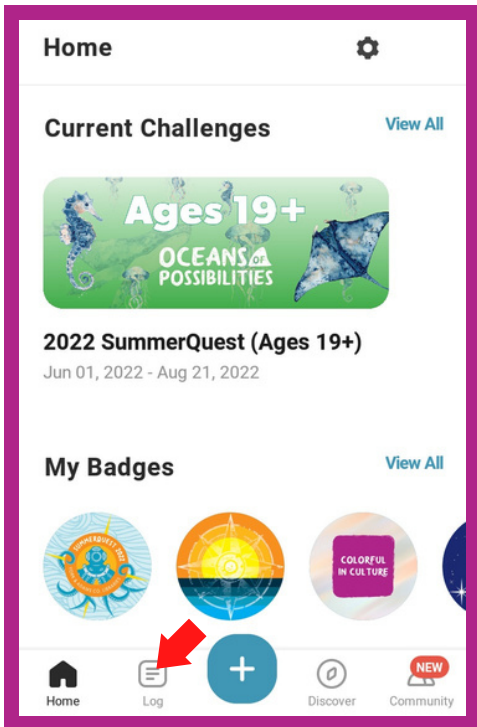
Home

Current Challenges

View All

Ages 19+

OCEANS OF POSSIBILITIES

2022 SummerQuest (Ages 19+)

Jun 01, 2022 - Aug 21, 2022

My Badges

View All

SUMMERQUEST 2022

COLORFUL IN CULTURE

+

NEW

Home

Log

Discover

Community